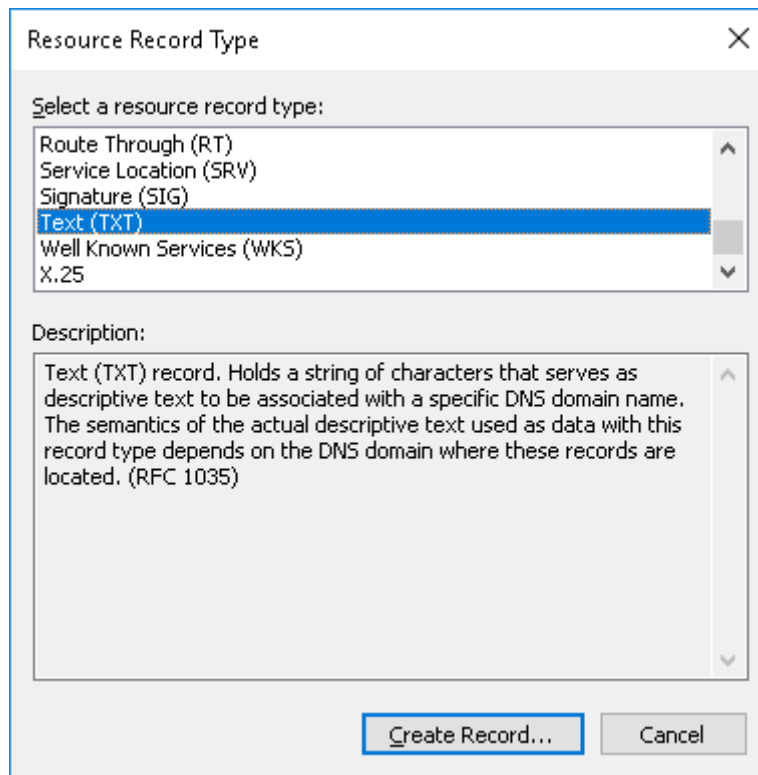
Resource Record Type

×

Select a resource record type:

Route Through (RT)
Service Location (SRV)
Signature (SIG)
Text (TXT)
Well Known Services (WKS)
X.25

Description:

Text (TXT) record. Holds a string of characters that serves as descriptive text to be associated with a specific DNS domain name. The semantics of the actual descriptive text used as data with this record type depends on the DNS domain where these records are located. (RFC 1035)

Create Record...

Cancel